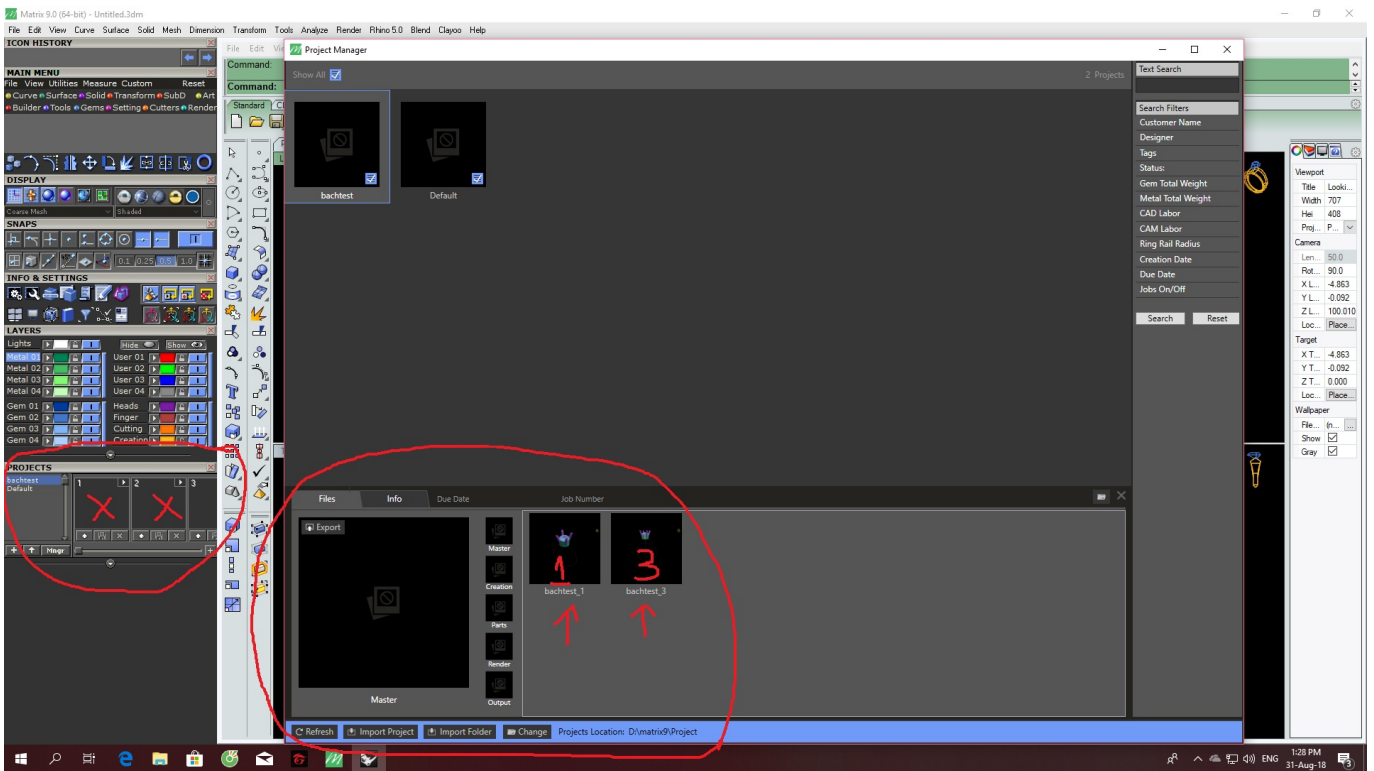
Matrix 9.0 (64-bit) - Untitled.3dm

File Edit View Curve Surface Solid Mesh Dimension Transform Tools Analyze Render Rhino 5.0 Blend Clayoo Help

ICON HISTORY

MAIN MENU
File View Utilities Measure Custom Reset
Curve Surface Solid Transform SubD Art
Builder Tools Gems Setting Cutters Render

DISPLAY
Coarse Mesh Shaded

SNAPS
0.1 0.25 0.5 1.0

INFO & SETTINGS

LAYERS
Lights Hide Show
Metal 01 User 01
Metal 02 User 02
Metal 03 User 03
Metal 04 User 04
Gem 01 Heads
Gem 02 Finger
Gem 03 Cutting
Gem 04 Creation

PROJECTS
bachtest
Default
1 2 3
X X
Mngr

File Edit Vi
Command:
Command:
Standard

Project Manager

Show All

2 Projects

bachtest
Default

Text Search

Search Filters
Customer Name
Designer
Tags
Status:
Gem Total Weight
Metal Total Weight
CAD Labor
CAM Labor
Ring Rail Radius
Creation Date
Due Date
Jobs On/Off

Search Reset

Files Info Due Date Job Number

Export

Master
Master
Creation
Parts
Render
Output

1
bachtest_1
3
bachtest_3

Refresh Import Project Import Folder Change Projects Location: D:\matrix9\Project

Viewport
Title Looki...
Width 707
Hei 408
Proj... P...
Camera
Len... 50.0
Rot... 90.0
X L... -4.863
Y L... -0.092
Z L... 100.010
Loc... Place...
Target
X T... -4.863
Y T... -0.092
Z T... 0.000
Loc... Place...
Wallpaper
File... (n...
Show
Gray

ENG 1:28 PM 31-Aug-18